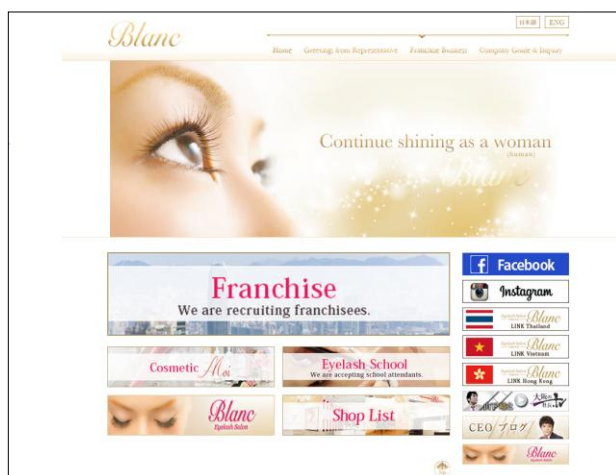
Blanc

日本語 ENG

Home Greeting from Representative Franchise Business Company Guide & Inquiry

Continue shining as a woman (human)

Blanc

Franchise
We are recruiting franchisees.

Cosmetic Moi

Eyelash School
We are accepting school attendants.

Blanc
Eyelash Salon

Shop List

Facebook

Instagram

Blanc
LINK Thailand

Blanc
LINK Vietnam

Blanc
LINK Hong Kong

CEO ブログ

Blanc